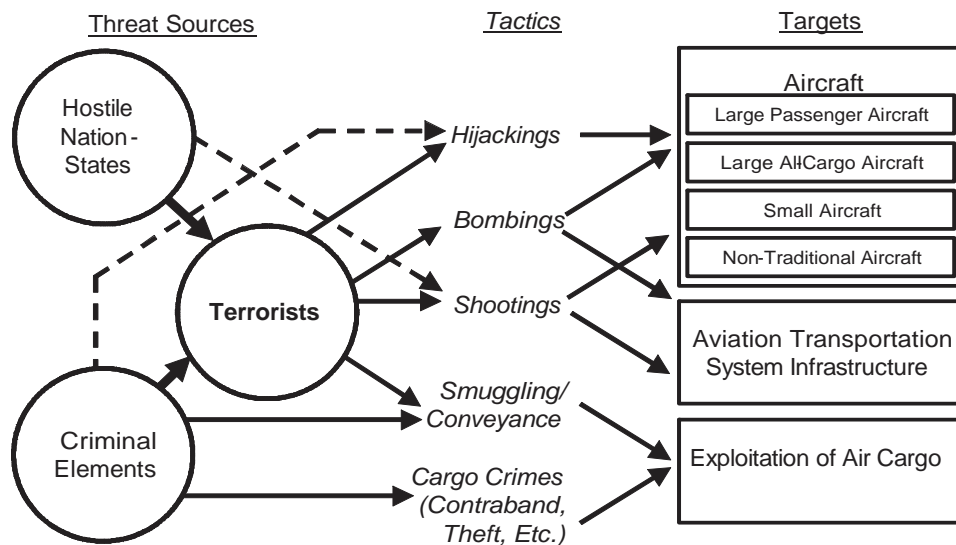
Threat Sources

Tactics

Targets

Hostile Nation-States

Terrorists

Criminal Elements

Hijackings

Bombings

Shootings

Smuggling/ Conveyance

Cargo Crimes (Contraband, Theft, Etc.)

Aircraft

Large Passenger Aircraft

Large All-Cargo Aircraft

Small Aircraft

Non-Traditional Aircraft

Aviation Transportation System Infrastructure

Exploitation of Air Cargo